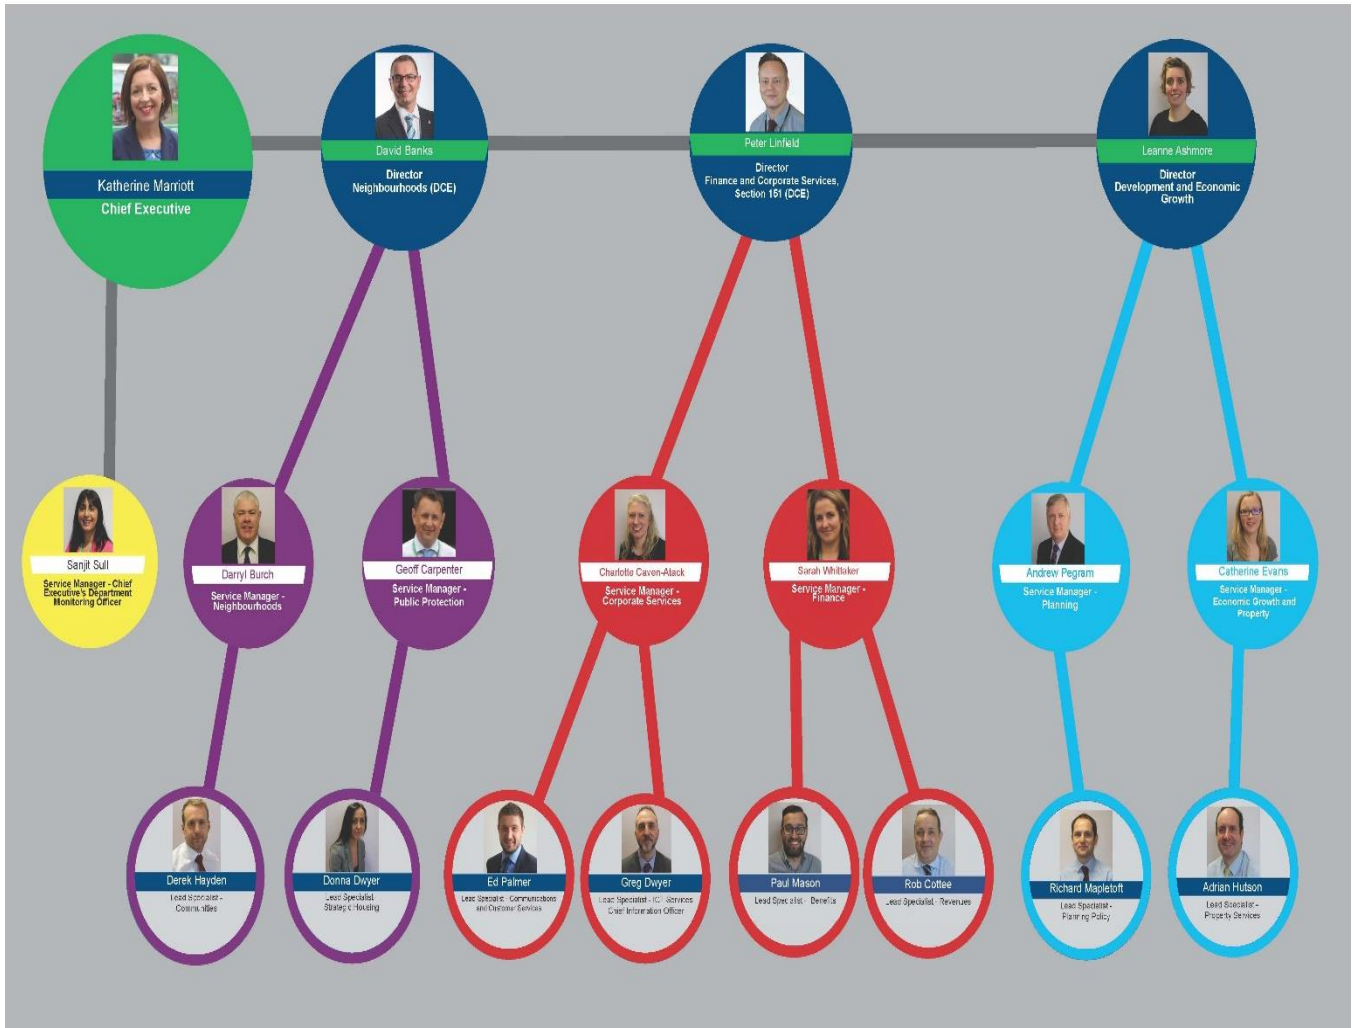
Katherine Marriott
Chief Executive

David Banks
Director
Neighbourhoods (DCE)

Peter Linfield
Director
Finance and Corporate Services, Section 151 (DCE)

Leanne Ashmore
Director
Development and Economic Growth

Sanjit Sull
Service Manager - Chief Executive's Department Monitoring Officer

Darryl Burch
Service Manager - Neighbourhoods

Geoff Carpenter
Service Manager - Public Protection

Charlotte Caven-Atack
Service Manager - Corporate Services

Sarah Whittaker
Service Manager - Finance

Andrew Pegram
Service Manager - Planning

Catherine Evans
Service Manager - Economic Growth and Property

Derek Hayden
Lead Specialist - Communities

Donna Dwyer
Lead Specialist Strategic Housing

Ed Palmer
Lead Specialist - Communications and Customer Services

Greg Dwyer
Lead Specialist - ICT Services Chief Information Officer

Paul Mason
Lead Specialist - Benefits

Rob Cottee
Lead Specialist - Revenues

Richard Mapletoft
Lead Specialist - Planning Policy

Adrian Hutson
Lead Specialist - Property Services